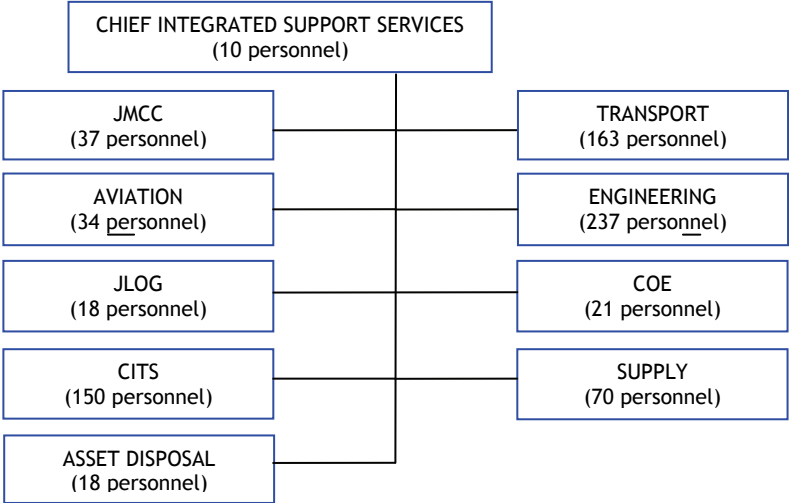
CHIEF INTEGRATED SUPPORT SERVICES
(10 personnel)

JMCC
(37 personnel)

TRANSPORT
(163 personnel)

AVIATION
(34 personnel)

ENGINEERING
(237 personnel)

JLOG
(18 personnel)

COE
(21 personnel)

CITS
(150 personnel)

SUPPLY
(70 personnel)

ASSET DISPOSAL
(18 personnel)